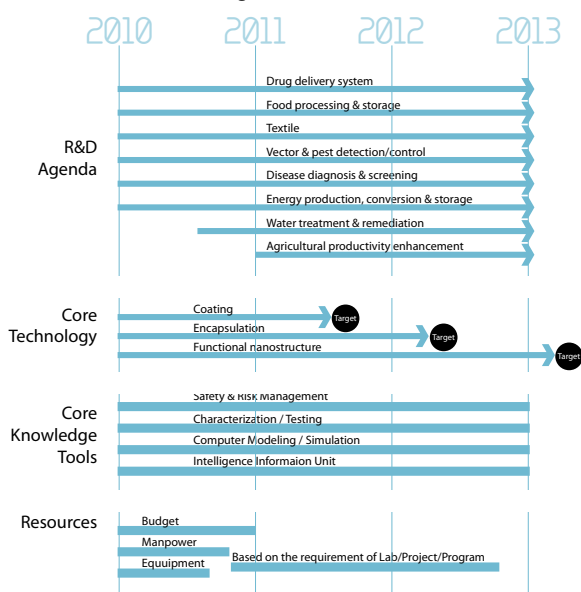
2010 2011 2012 2013

R&D Agenda

Drug delivery system
Food processing & storage
Textile
Vector & pest detection/control
Disease diagnosis & screening
Energy production, conversion & storage
Water treatment & remediation
Agricultural productivity enhancement

Core Technology

Coating
Target
Encapsulation
Target
Functional nanostructure
Target

Core Knowledge Tools

Safety & Risk Management
Characterization / Testing
Computer Modeling / Simulation
Intelligence Informaion Unit

Resources

Budget
Manpower
Based on the requirement of Lab/Project/Program
Equuipment